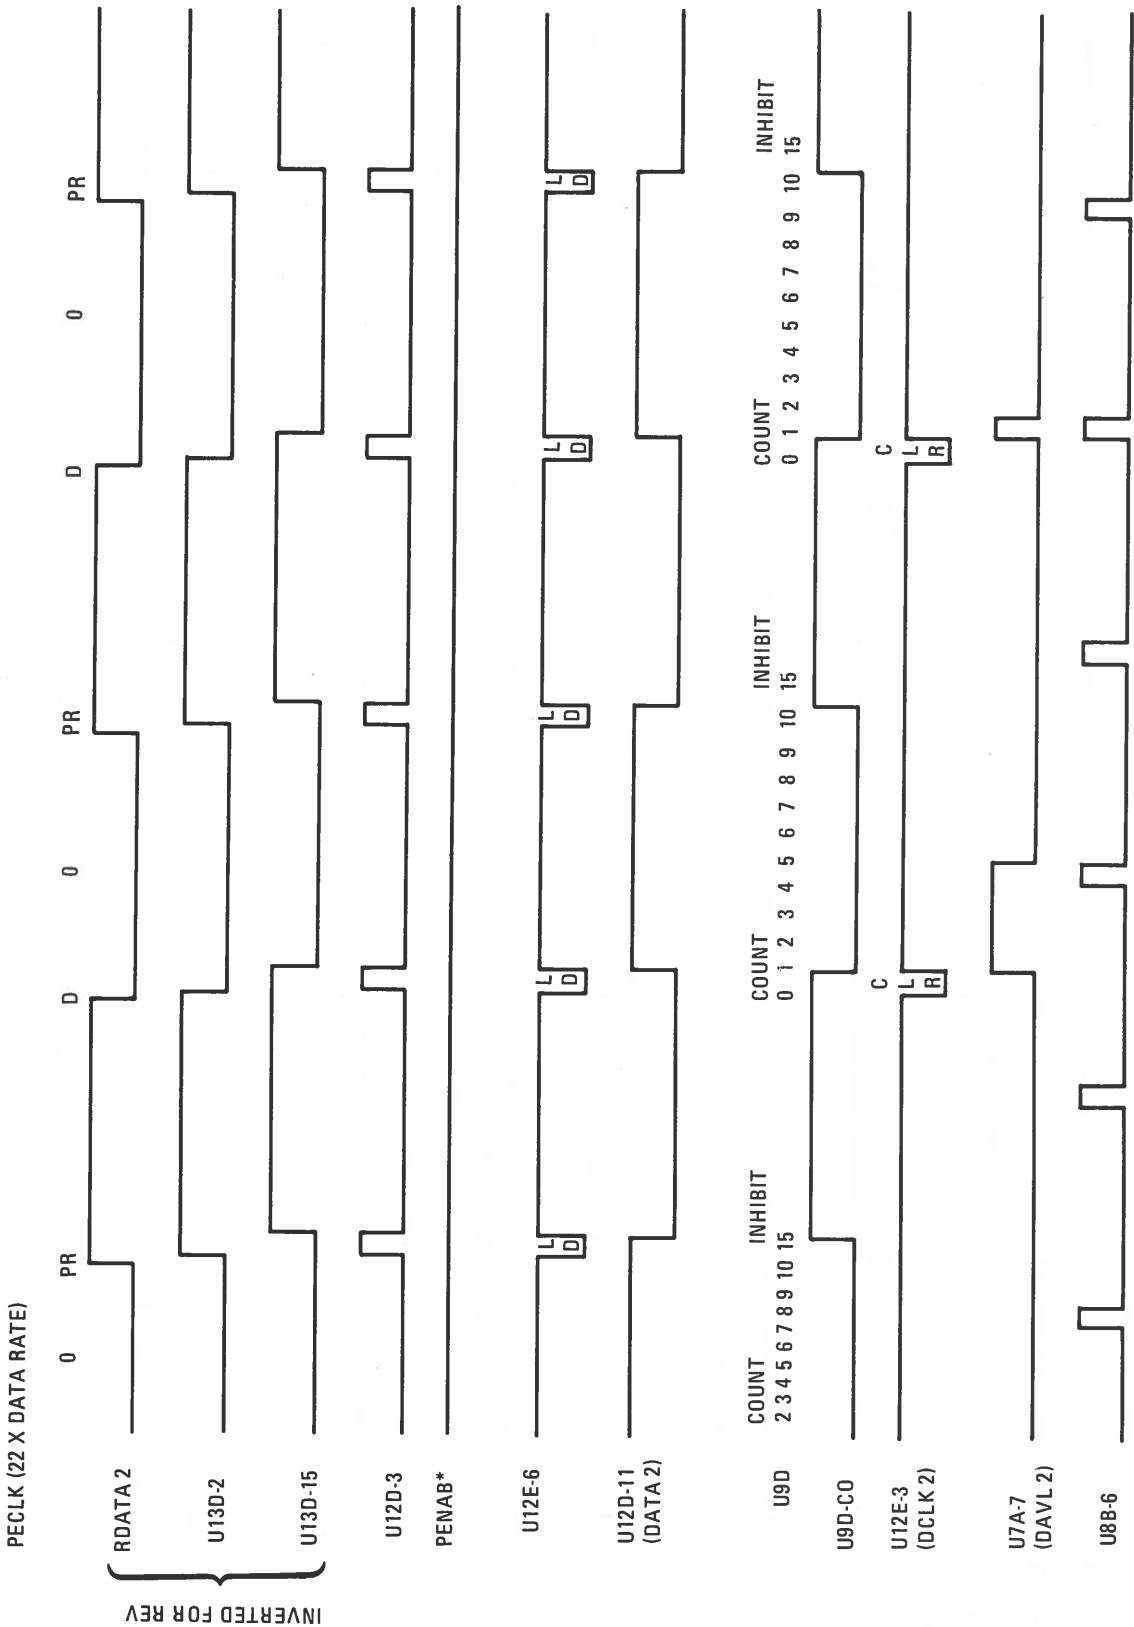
PECLK (22 X DATA RATE)

0 PR D 0 PR D 0 PR

RDATA 2
U13D-2
U13D-15
INVERTED FOR REV

U12D-3
PENAB*
U12E-6
L D L D L D L D
U12D-11 (DATA 2)

COUNT 2 3 4 5 6 7 8 9 10 15 INHIBIT
COUNT 0 1 2 3 4 5 6 7 8 9 10 15 INHIBIT
COUNT 0 1 2 3 4 5 6 7 8 9 10 15 INHIBIT
U9D
U9D-CO
U12E-3 (DCLK 2)
C L R C L R
U7A-7 (DAVL 2)
U8B-6